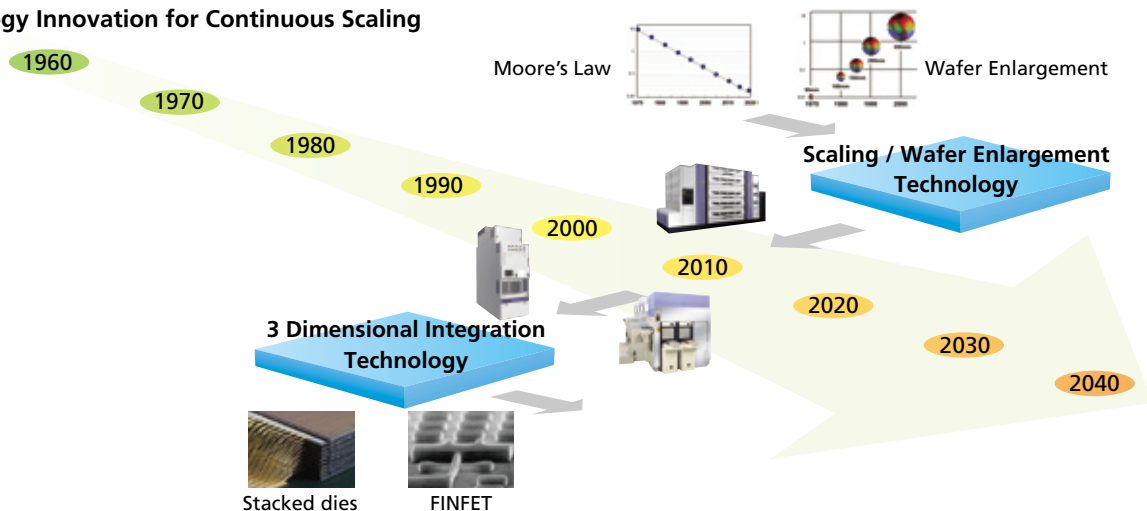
gy Innovation for Continuous Scaling

1960

1970

1980

1990

2000

2010

2020

2030

2040

Moore's Law

Wafer Enlargement

Scaling / Wafer Enlargement Technology

3 Dimensional Integration Technology

Stacked dies

FINFET